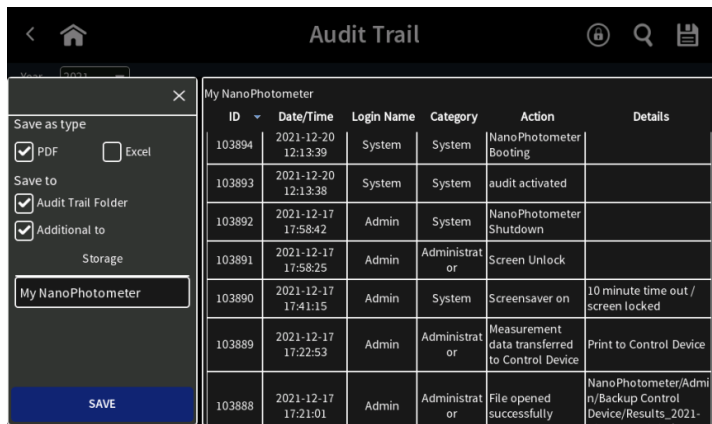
Audit Trail

Year 2021

Save as type
PDF
Excel
Save to
Audit Trail Folder
Additional to
Storage
My NanoPhotometer
SAVE

My NanoPhotometer

| ID | Date/Time | Login Name | Category | Action | Details |
|---|---|---|---|---|---|
| 103894 | 2021-12-20 12:13:39 | System | System | NanoPhotometer Booting | |
| 103893 | 2021-12-20 12:13:38 | System | System | audit activated | |
| 103892 | 2021-12-17 17:58:42 | Admin | System | NanoPhotometer Shutdown | |
| 103891 | 2021-12-17 17:58:25 | Admin | Administrator | Screen Unlock | |
| 103890 | 2021-12-17 17:41:15 | Admin | System | Screensaver on | 10 minute time out / screen locked |
| 103889 | 2021-12-17 17:22:53 | Admin | Administrator | Measurement data transferred to Control Device | Print to Control Device |
| 103888 | 2021-12-17 17:21:01 | Admin | Administrator | File opened successfully | NanoPhotometer/Admin/Backup Control Device/Results_2021- |